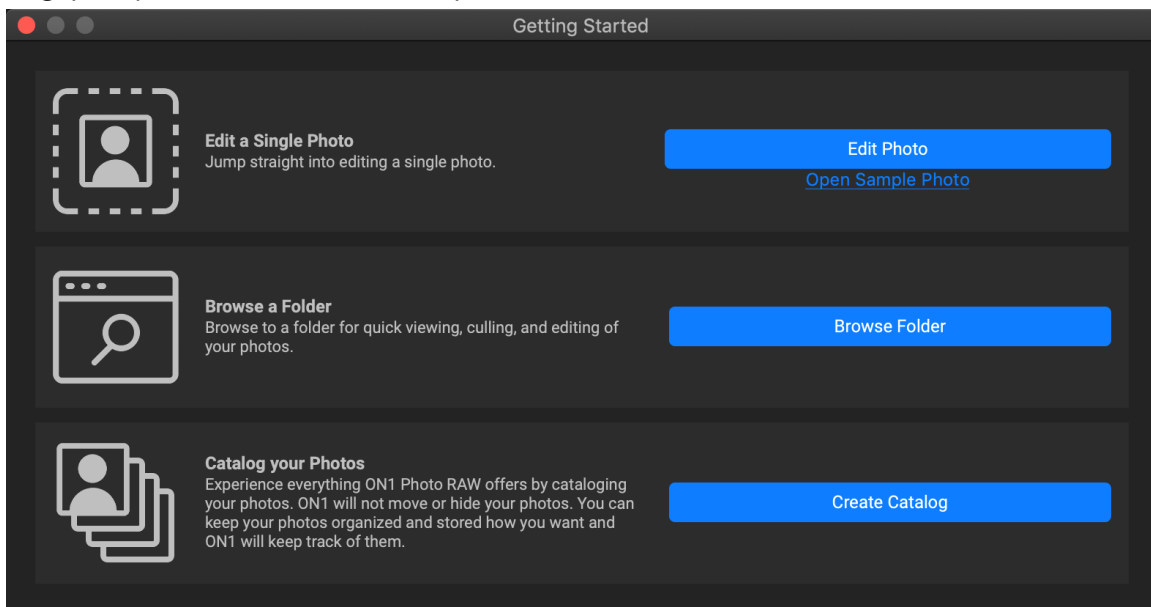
Getting Started

Edit a Single Photo
Jump straight into editing a single photo.

Edit Photo

Open Sample Photo

Browse a Folder
Browse to a folder for quick viewing, culling, and editing of your photos.

Browse Folder

Catalog your Photos
Experience everything ON1 Photo RAW offers by cataloging your photos. ON1 will not move or hide your photos. You can keep your photos organized and stored how you want and ON1 will keep track of them.

Create Catalog